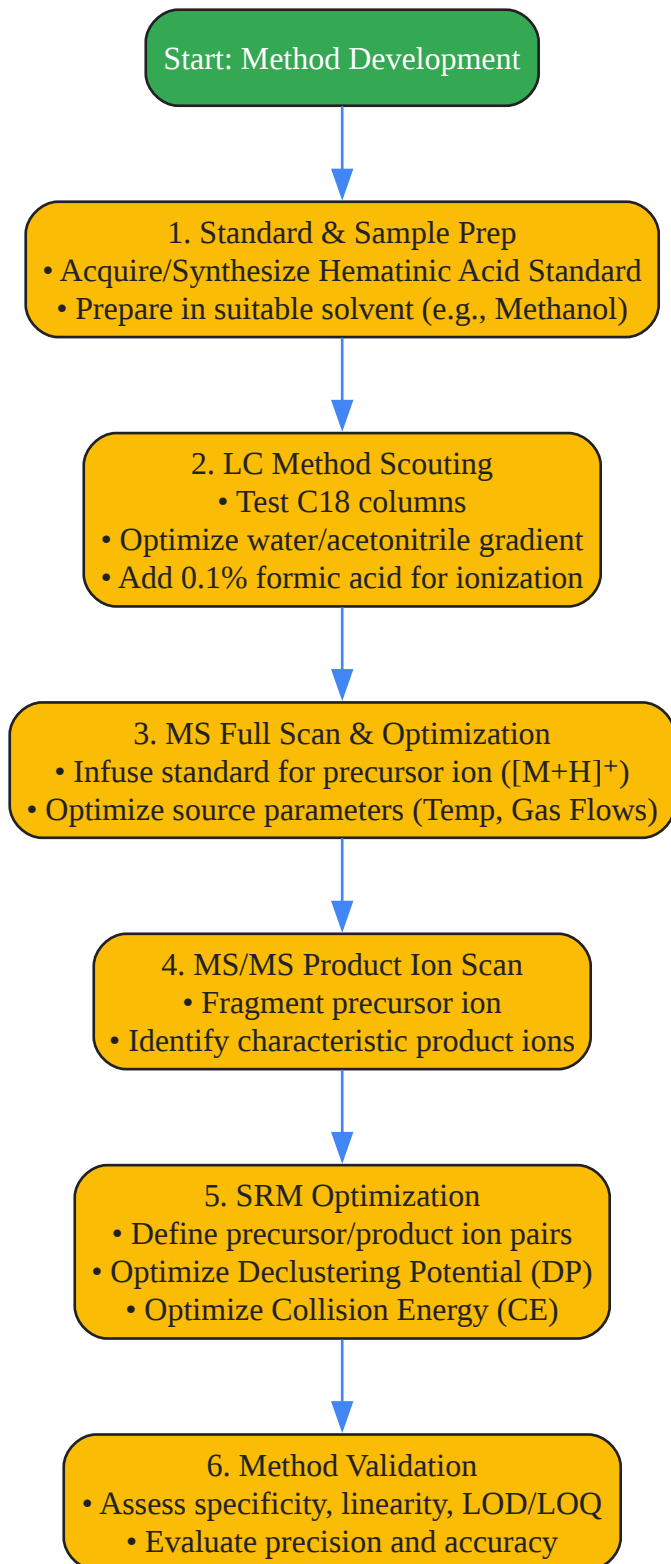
Start: Method Development

1. Standard & Sample Prep
• Acquire/Synthesize Hematinic Acid Standard
• Prepare in suitable solvent (e.g., Methanol)

2. LC Method Scouting
• Test C18 columns
• Optimize water/acetonitrile gradient
• Add 0.1% formic acid for ionization

3. MS Full Scan & Optimization
• Infuse standard for precursor ion ($[M+H]^+$)
• Optimize source parameters (Temp, Gas Flows)

4. MS/MS Product Ion Scan
• Fragment precursor ion
• Identify characteristic product ions

5. SRM Optimization
• Define precursor/product ion pairs
• Optimize Declustering Potential (DP)
• Optimize Collision Energy (CE)

6. Method Validation
• Assess specificity, linearity, LOD/LOQ
• Evaluate precision and accuracy